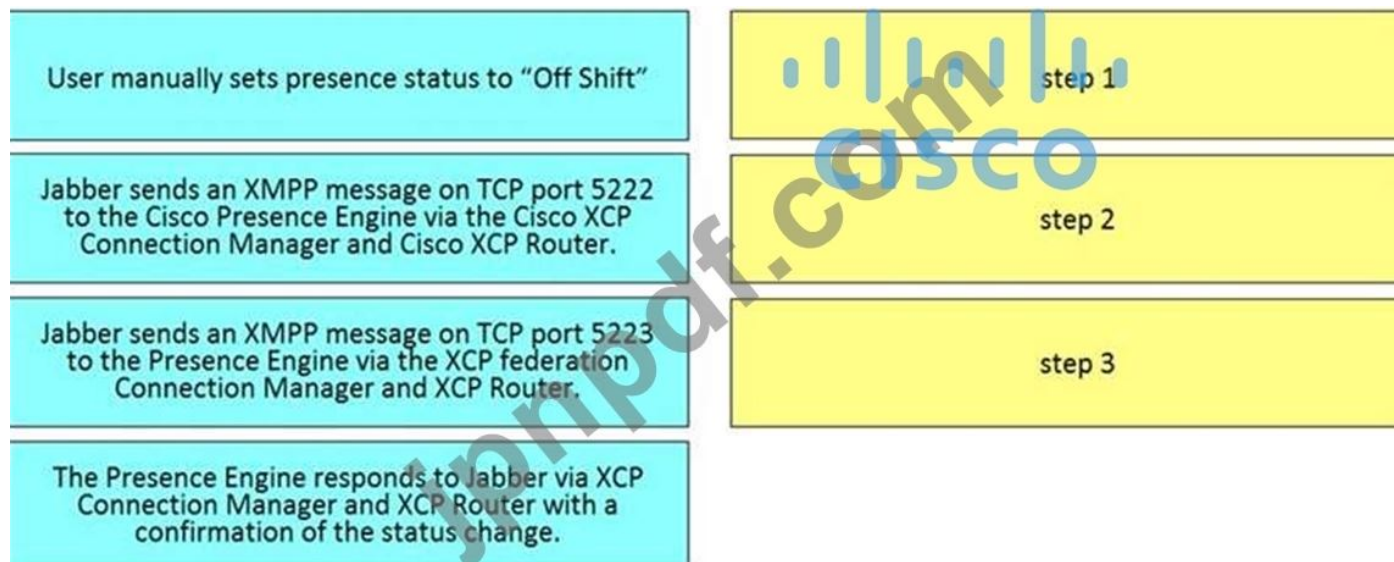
User manually sets presence status to “Off Shift”

Jabber sends an XMPP message on TCP port 5222 to the Cisco Presence Engine via the Cisco XCP Connection Manager and Cisco XCP Router.

Jabber sends an XMPP message on TCP port 5223 to the Presence Engine via the XCP federation Connection Manager and XCP Router.

The Presence Engine responds to Jabber via XCP Connection Manager and XCP Router with a confirmation of the status change.

step 1

step 2

step 3

cisco

jnpdf.com